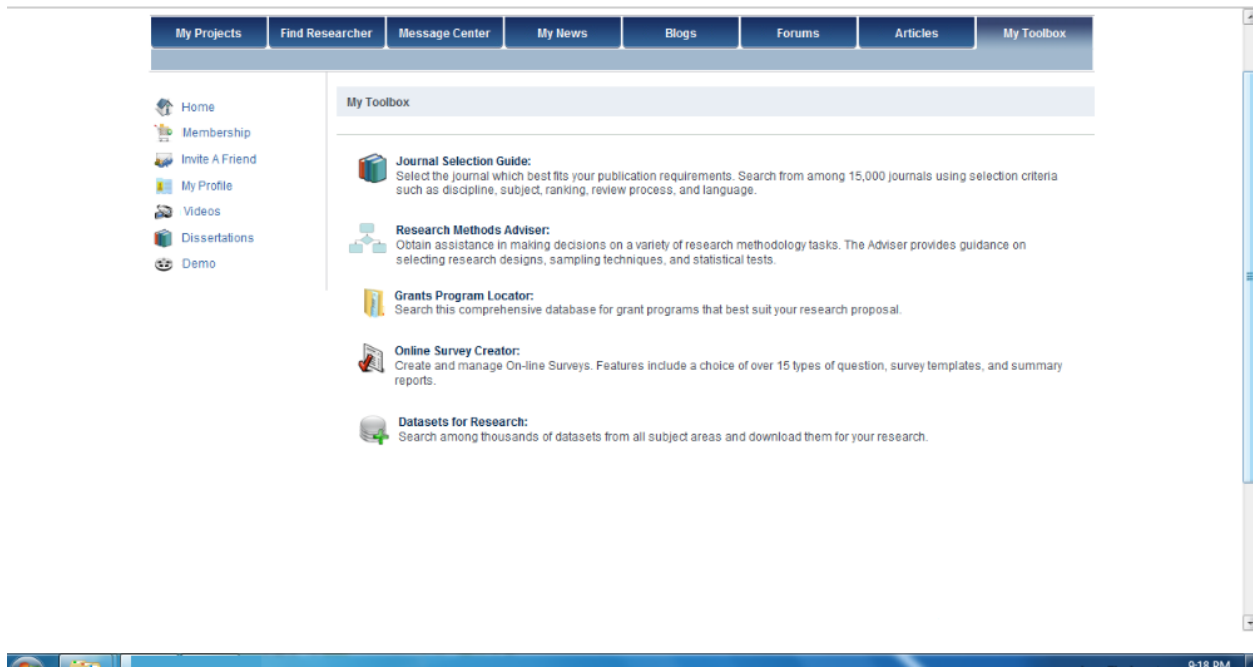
My Projects | Find Researcher | Message Center | My News | Blogs | Forums | Articles | My Toolbox

Home
Membership
Invite A Friend
My Profile
Videos
Dissertations
Demo

My Toolbox

Journal Selection Guide:
Select the journal which best fits your publication requirements. Search from among 15,000 journals using selection criteria such as discipline, subject, ranking, review process, and language.

Research Methods Adviser:
Obtain assistance in making decisions on a variety of research methodology tasks. The Adviser provides guidance on selecting research designs, sampling techniques, and statistical tests.

Grants Program Locator:
Search this comprehensive database for grant programs that best suit your research proposal.

Online Survey Creator:
Create and manage On-line Surveys. Features include a choice of over 15 types of question, survey templates, and summary reports.

Datasets for Research:
Search among thousands of datasets from all subject areas and download them for your research.

9:18 PM